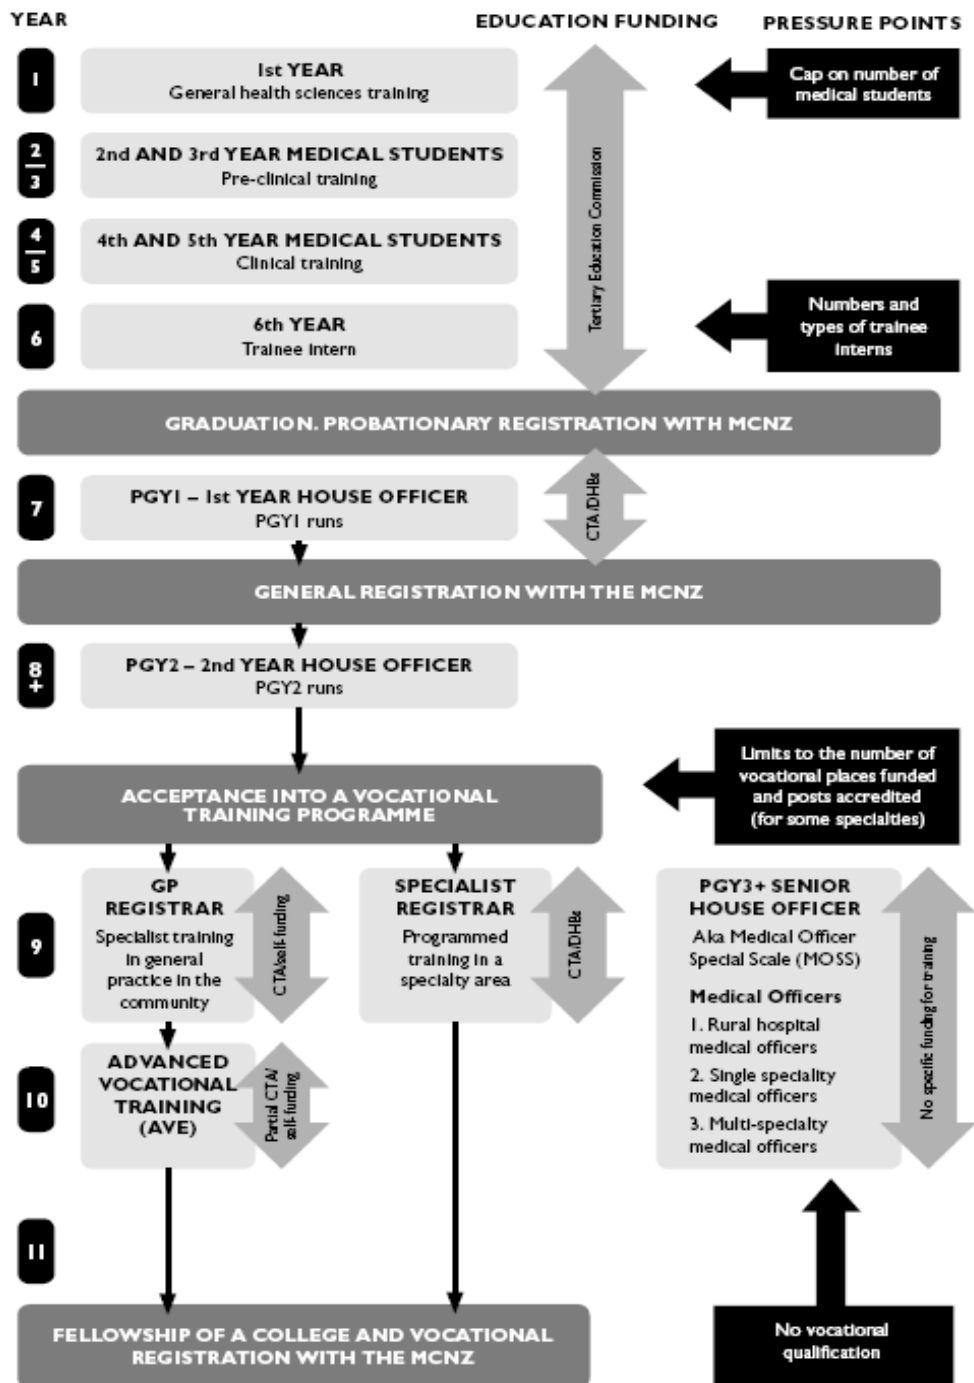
YEAR

EDUCATION FUNDING

PRESSURE POINTS

1

1st YEAR
General health sciences training

Cap on number of medical students

$\frac{2}{3}$

2nd AND 3rd YEAR MEDICAL STUDENTS
Pre-clinical training

Tertiary Education Commission

$\frac{4}{5}$

4th AND 5th YEAR MEDICAL STUDENTS
Clinical training

6

6th YEAR
Trainee intern

Numbers and types of trainee interns

GRADUATION. PROBATIONARY REGISTRATION WITH MCNZ

7

PGY1 – 1st YEAR HOUSE OFFICER
PGY1 runs

CTA/DHBs

GENERAL REGISTRATION WITH THE MCNZ

8+

PGY2 – 2nd YEAR HOUSE OFFICER
PGY2 runs

ACCEPTANCE INTO A VOCATIONAL TRAINING PROGRAMME

Limits to the number of vocational places funded and posts accredited (for some specialties)

9

GP REGISTRAR
Specialist training in general practice in the community

CTA/self-funding

SPECIALIST REGISTRAR
Programmed training in a specialty area

CTA/DHBs

PGY3+ SENIOR HOUSE OFFICER
Aka Medical Officer Special Scale (MOSS)

Medical Officers
1. Rural hospital medical officers
2. Single specialty medical officers
3. Multi-specialty medical officers

No specific funding for training

10

ADVANCED VOCATIONAL TRAINING (AVE)

Partial CTA/ self-funding

11

FELLOWSHIP OF A COLLEGE AND VOCATIONAL REGISTRATION WITH THE MCNZ

No vocational qualification